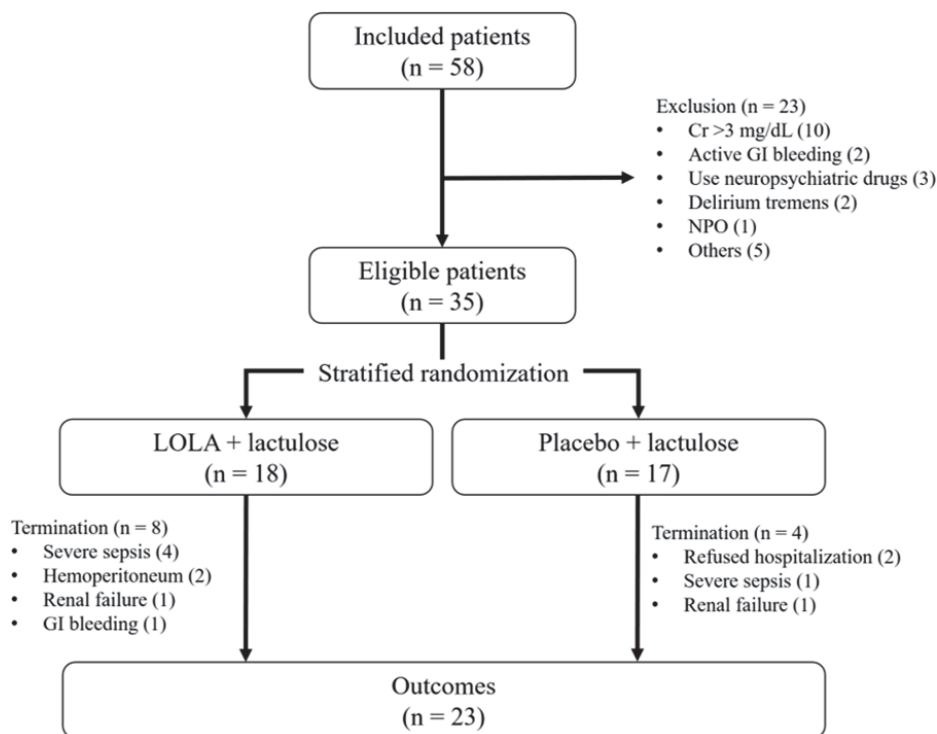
Included patients
(n = 58)

Exclusion (n = 23)
• Cr >3 mg/dL (10)
• Active GI bleeding (2)
• Use neuropsychiatric drugs (3)
• Delirium tremens (2)
• NPO (1)
• Others (5)

Eligible patients
(n = 35)

Stratified randomization

LOLA + lactulose
(n = 18)

Placebo + lactulose
(n = 17)

Termination (n = 8)
• Severe sepsis (4)
• Hemoperitoneum (2)
• Renal failure (1)
• GI bleeding (1)

Termination (n = 4)
• Refused hospitalization (2)
• Severe sepsis (1)
• Renal failure (1)

Outcomes
(n = 23)